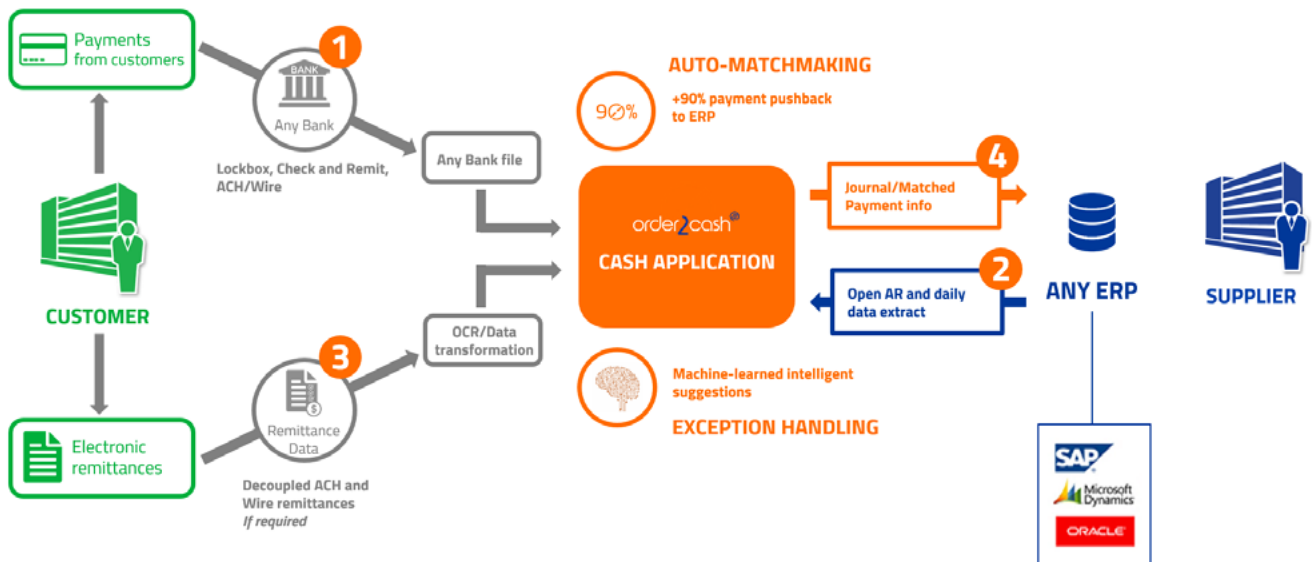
Payments from customers

1

BANK

Any Bank

Lockbox, Check and Remit, ACH/Wire

Any Bank file

CUSTOMER

AUTO-MATCHMAKING

90%

+90% payment pushback to ERP

order2cash

CASH APPLICATION

4

Journal/Matched Payment info

2

Open AR and daily data extract

ANY ERP

SUPPLIER

OCR/Data transformation

3

Remittance Data

Machine-learned intelligent suggestions

EXCEPTION HANDLING

Electronic remittances

Decoupled ACH and Wire remittances
*If required*

SAP

Microsoft Dynamics

ORACLE